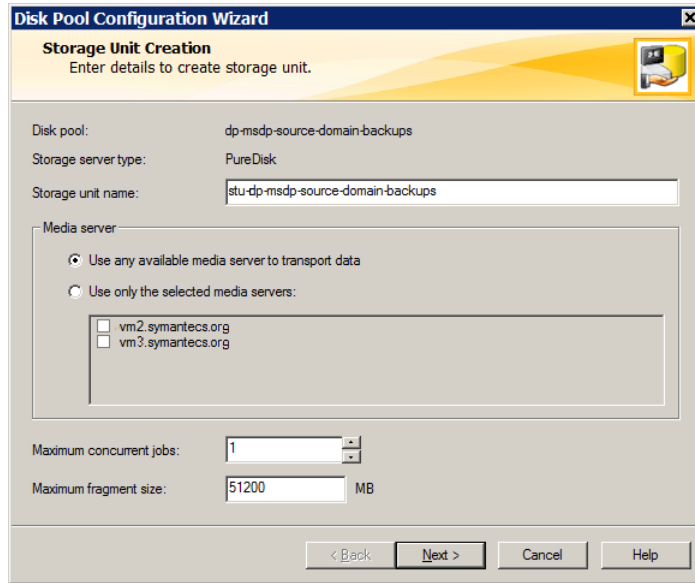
Disk Pool Configuration Wizard

Storage Unit Creation
Enter details to create storage unit.

Disk pool: dp-msdp-source-domain-backups

Storage server type: PureDisk

Storage unit name: stu-dp-msdp-source-domain-backups

Media server

Use any available media server to transport data

Use only the selected media servers:

vm2.symantecs.org
vm3.symantecs.org

Maximum concurrent jobs: 1

Maximum fragment size: 51200 MB

< Back Next > Cancel Help